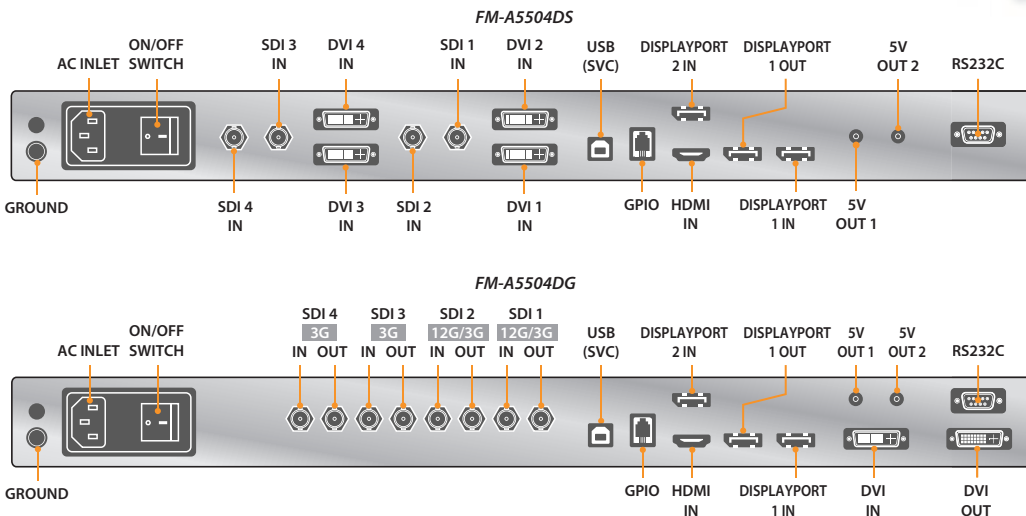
FM-A5504DS

AC INLET
ON/OFF SWITCH
SDI 3 IN
DVI 4 IN
SDI 1 IN
DVI 2 IN
USB (SVC)
DISPLAYPORT 2 IN
DISPLAYPORT 1 OUT
5V OUT 2
RS232C

GROUND
SDI 4 IN
DVI 3 IN
SDI 2 IN
DVI 1 IN
GPIO
HDMI IN
DISPLAYPORT 1 IN
5V OUT 1

FM-A5504DG

AC INLET
ON/OFF SWITCH
SDI 4 3G IN OUT
SDI 3 3G IN OUT
SDI 2 12G/3G IN OUT
SDI 1 12G/3G IN OUT
USB (SVC)
DISPLAYPORT 2 IN
DISPLAYPORT 1 OUT
5V OUT 1
5V OUT 2
RS232C

GROUND
GPIO
HDMI IN
DISPLAYPORT 1 IN
DVI IN
DVI OUT